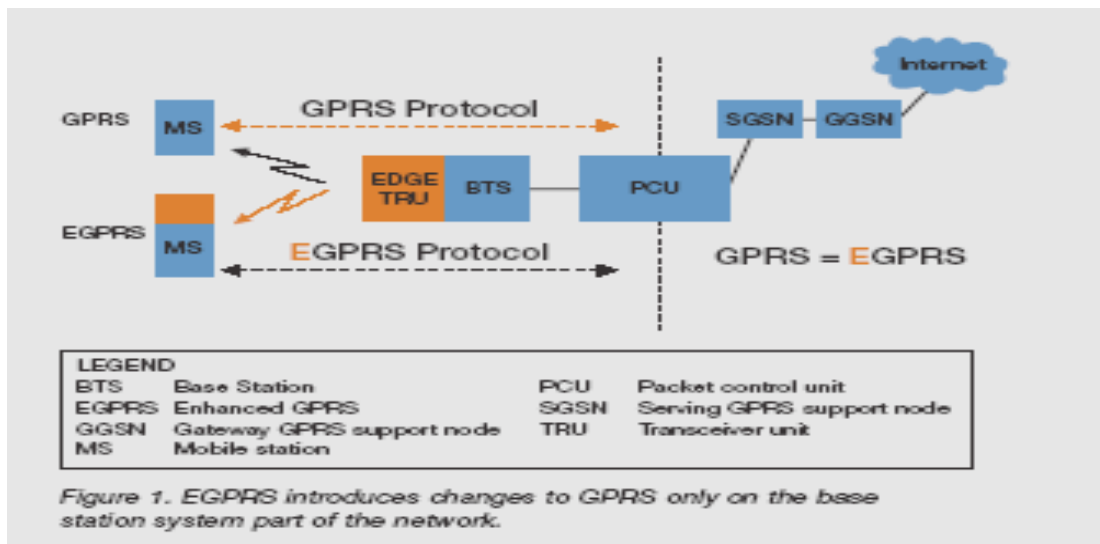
Internet

GPRS

MS

GPRS Protocol

SGSN

GGSN

EDGE TRU

BTS

PCU

EGPRS

MS

EGPRS Protocol

GPRS = EGPRS

LEGEND

| | | | |
|---|---|---|---|
| BTS | Base Station | PCU | Packet control unit |
| EGPRS | Enhanced GPRS | SGSN | Serving GPRS support node |
| GGSN | Gateway GPRS support node | TRU | Transceiver unit |
| MS | Mobile station | | |

Figure 1. EGPRS introduces changes to GPRS only on the base station system part of the network.